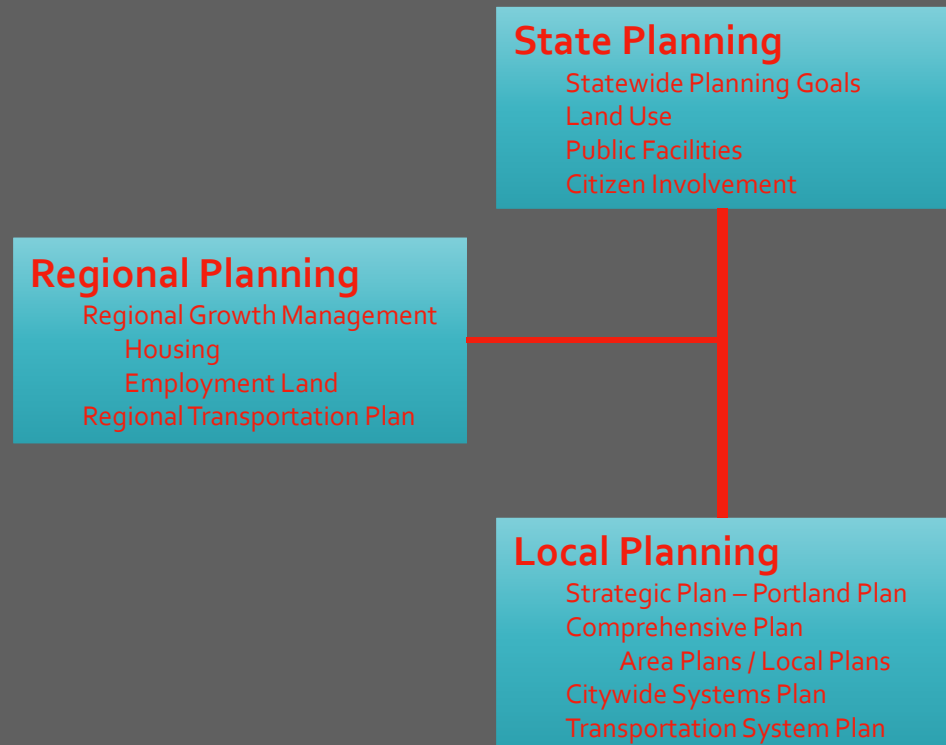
State Planning
Statewide Planning Goals
Land Use
Public Facilities
Citizen Involvement

Regional Planning
Regional Growth Management
Housing
Employment Land
Regional Transportation Plan

Local Planning
Strategic Plan – Portland Plan
Comprehensive Plan
Area Plans / Local Plans
Citywide Systems Plan
Transportation System Plan